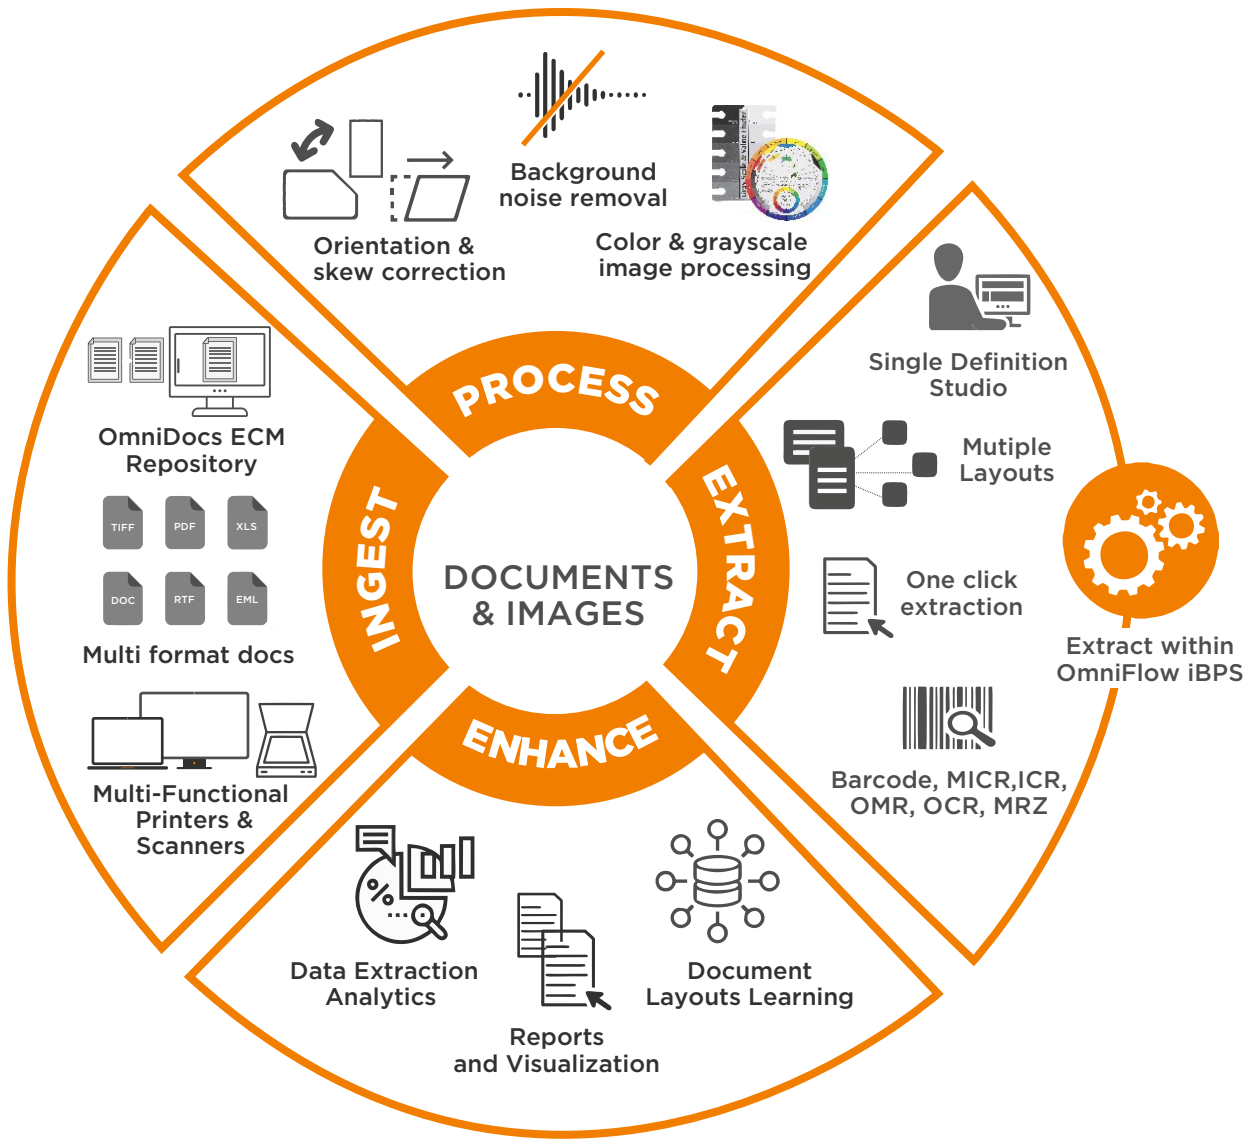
Background noise removal

Orientation & skew correction

Color & grayscale image processing

PROCESS

Single Definition Studio

Mutiple Layouts

One click extraction

Extract within OmniFlow iBPS

Barcode, MICR,ICR, OMR, OCR, MRZ

EXTRACT

DOCUMENTS & IMAGES

INGEST

OmniDocs ECM Repository

TIFF PDF XLS

DOC RTF EML

Multi format docs

Multi-Functional Printers & Scanners

ENHANCE

Data Extraction Analytics

Reports and Visualization

Document Layouts Learning